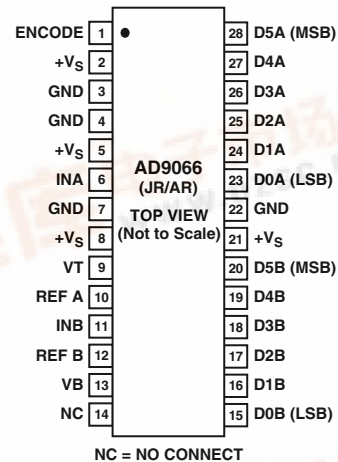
ENCODE 1
$+V_S$ 2
GND 3
GND 4
$+V_S$ 5
INA 6
GND 7
$+V_S$ 8
VT 9
REF A 10
INB 11
REF B 12
VB 13
NC 14

AD9066
(JR/AR)
TOP VIEW
(Not to Scale)

28 D5A (MSB)
27 D4A
26 D3A
25 D2A
24 D1A
23 D0A (LSB)
22 GND
21 $+V_S$
20 D5B (MSB)
19 D4B
18 D3B
17 D2B
16 D1B
15 D0B (LSB)

NC = NO CONNECT